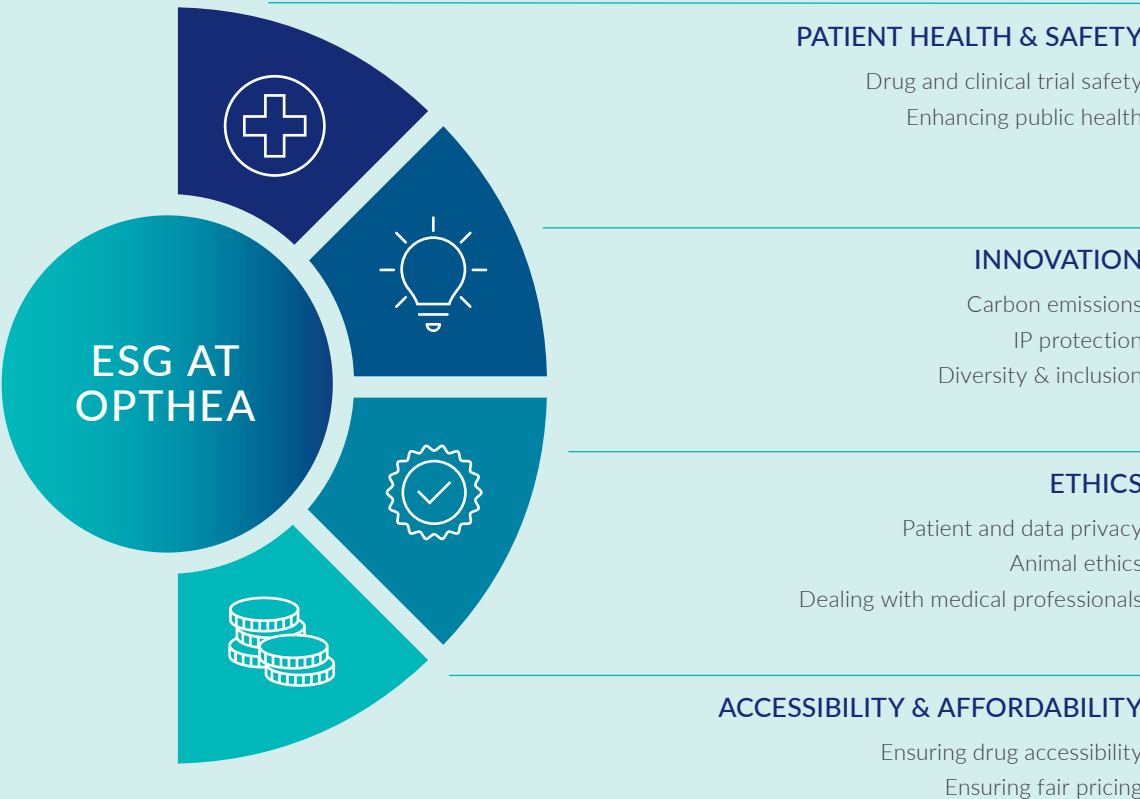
ESG AT OPTHEA

PATIENT HEALTH & SAFETY
Drug and clinical trial safety
Enhancing public health

INNOVATION
Carbon emissions
IP protection
Diversity & inclusion

ETHICS
Patient and data privacy
Animal ethics
Dealing with medical professionals

ACCESSIBILITY & AFFORDABILITY
Ensuring drug accessibility
Ensuring fair pricing